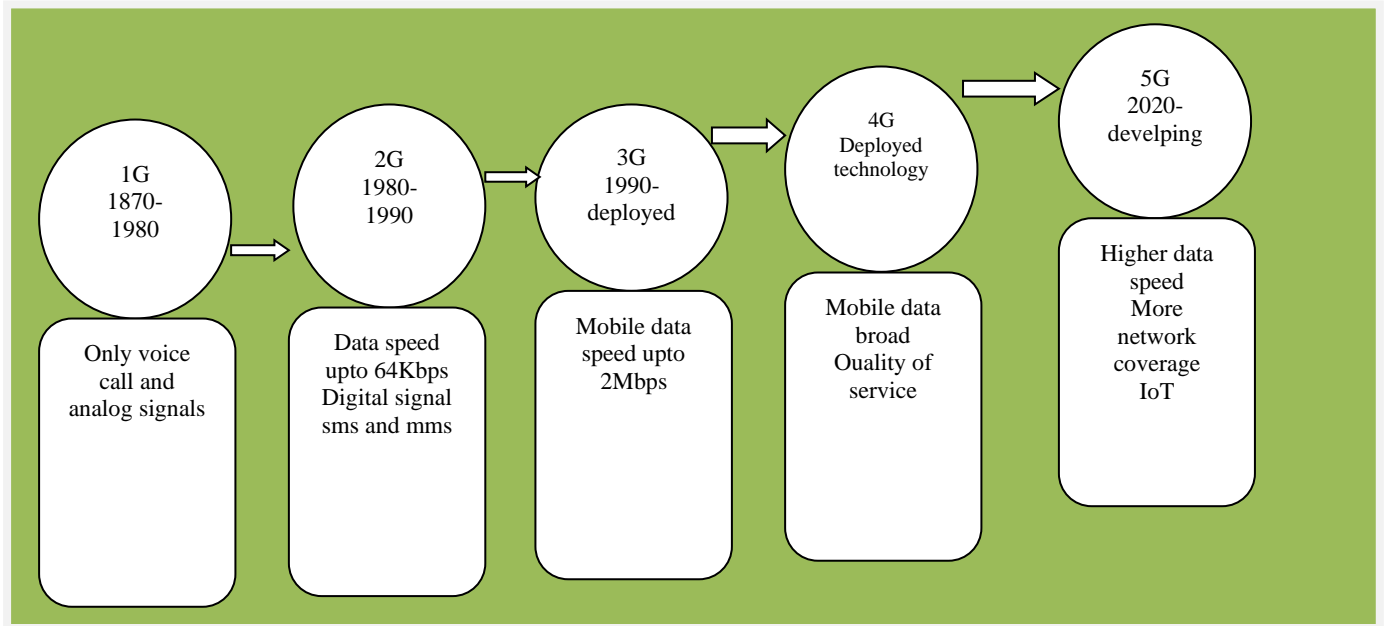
1G
1870-
1980

Only voice call and analog signals

2G
1980-
1990

Data speed upto 64Kbps Digital signal sms and mms

3G
1990-
deployed

Mobile data speed upto 2Mbps

4G
Deployed technology

Mobile data broad Ouality of service

5G
2020-
develping

Higher data speed More network coverage IoT